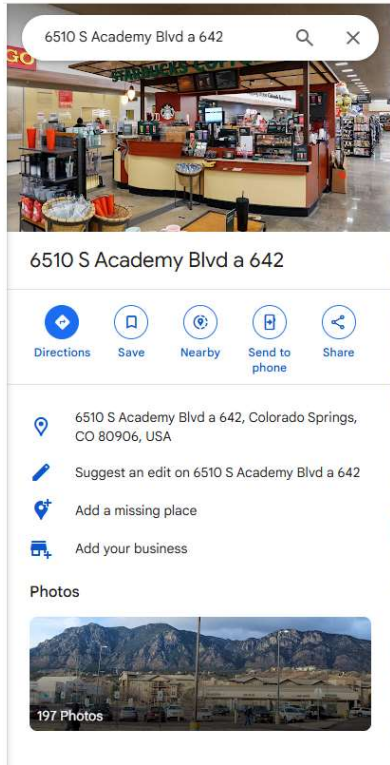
6510 S Academy Blvd a 642

GO

STARBUCKS COFFEE

6510 S Academy Blvd a 642

Directions
Save
Nearby
Send to phone
Share

6510 S Academy Blvd a 642, Colorado Springs, CO 80906, USA

Suggest an edit on 6510 S Academy Blvd a 642

Add a missing place

Add your business

Photos

197 Photos